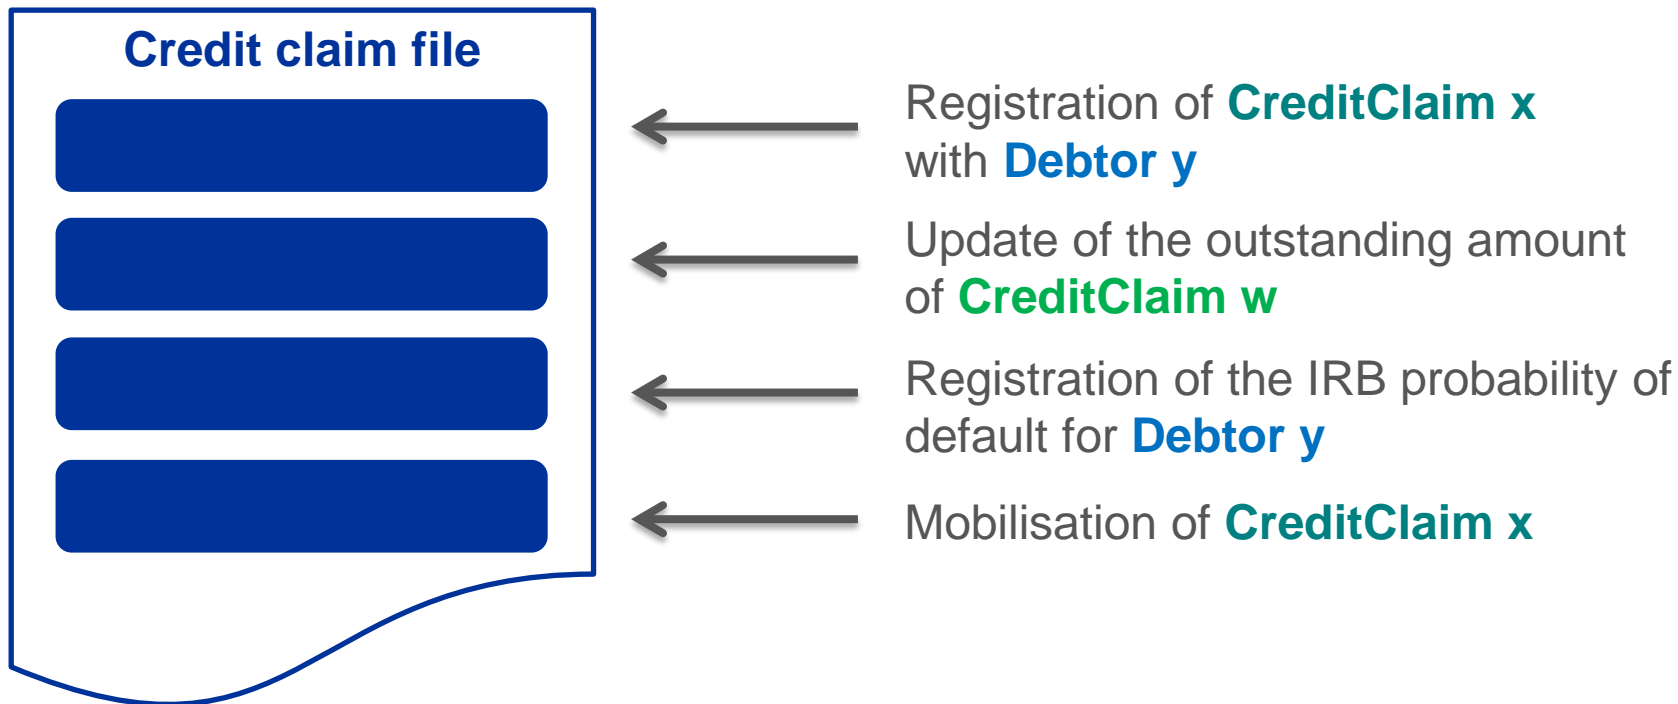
Credit claim file

Registration of CreditClaim x with Debtor y

Update of the outstanding amount of CreditClaim w

Registration of the IRB probability of default for Debtor y

Mobilisation of CreditClaim x